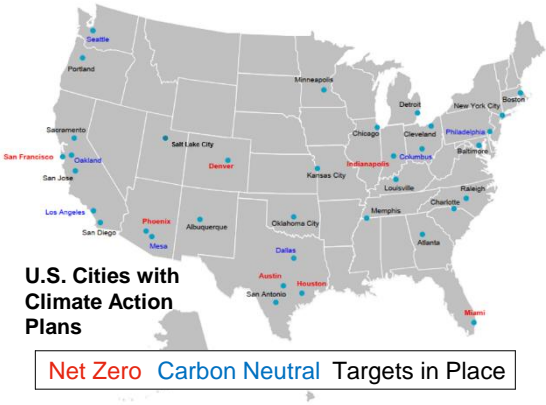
Seattle
Portland
Minneapolis
Boston
Detroit
New York City
Sacramento
Chicago
Cleveland
Philadelphia
Salt Lake City
San Francisco
Oakland
Indianapolis
Columbus
Baltimore
Denver
San Jose
Kansas City
Louisville
Raleigh
Los Angeles
Phoenix
Oklahoma City
Memphis
Charlotte
San Diego
Albuquerque
Mesa
Atlanta
Dallas
Austin
Houston
San Antonio
Miami

U.S. Cities with Climate Action Plans

Net Zero Carbon Neutral Targets in Place